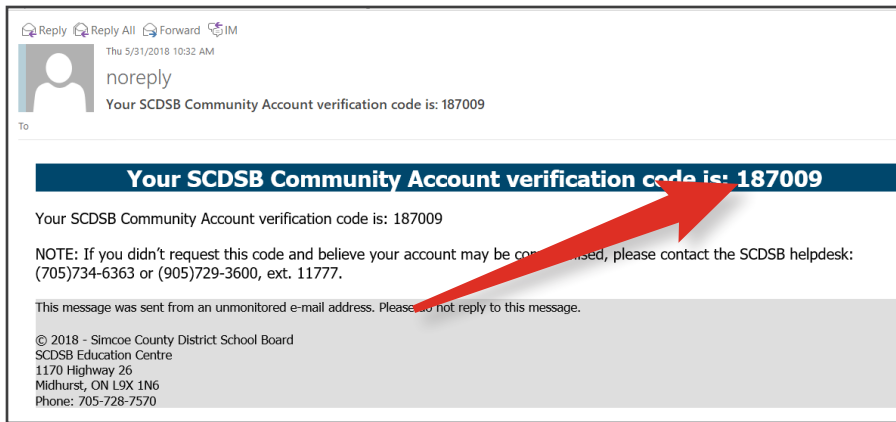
Reply Reply All Forward IM

Thu 5/31/2018 10:32 AM

noreply

Your SCDSB Community Account verification code is: 187009

To

Your SCDSB Community Account verification code is: 187009

Your SCDSB Community Account verification code is: 187009

NOTE: If you didn't request this code and believe your account may be co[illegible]ised, please contact the SCDSB helpdesk: (705)734-6363 or (905)729-3600, ext. 11777.

This message was sent from an unmonitored e-mail address. Please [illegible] not reply to this message.

© 2018 - Simcoe County District School Board
SCDSB Education Centre
1170 Highway 26
Midhurst, ON L9X 1N6
Phone: 705-728-7570